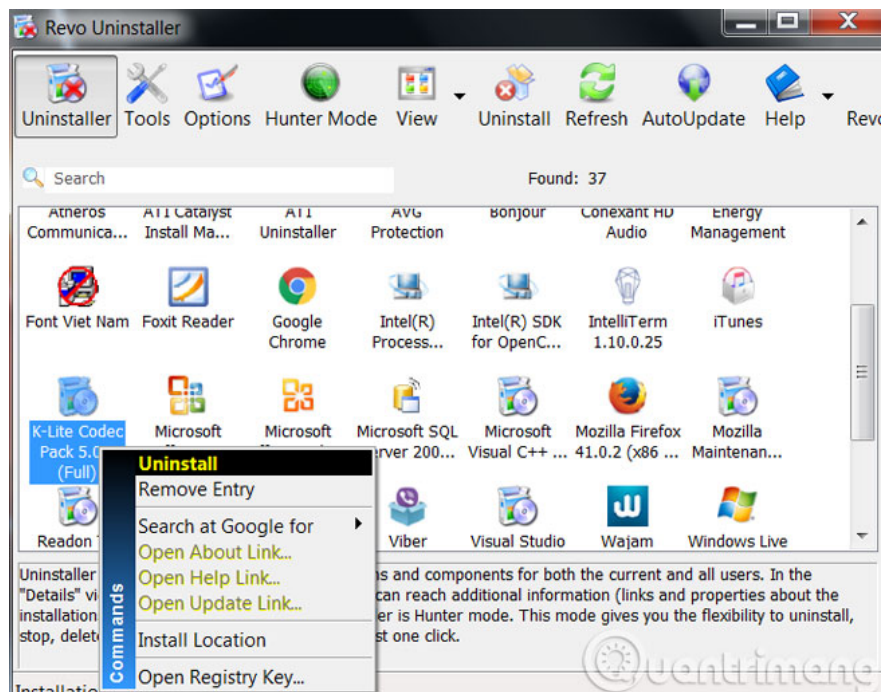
Revo Uninstaller

Uninstaller Tools Options Hunter Mode View Uninstall Refresh AutoUpdate Help Revo

Search

Found: 37

Atheros Communica... ATI Catalyst Install Ma... ATI Uninstaller AVG Protection Bonjour Conexant HD Audio Energy Management

Font Viet Nam Foxit Reader Google Chrome Intel(R) Process... Intel(R) SDK for OpenC... IntelliTerm 1.10.0.25 iTunes

K-Lite Codec Pack 5.0 (Full) Microsoft Microsoft Microsoft SQL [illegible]rver 200... Microsoft Visual C++ ... Mozilla Firefox 41.0.2 (x86 ... Mozilla Maintenan...

Readon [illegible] Viber Visual Studio Wajam Windows Live

Uninstaller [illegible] "Details" vi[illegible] installation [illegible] stop, delete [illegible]

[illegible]ns and components for both the current and all users. In the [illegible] can reach additional information (links and properties about the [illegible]er is Hunter mode. This mode gives you the flexibility to uninstall, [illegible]st one click.

Installatio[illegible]

Commands
Uninstall
Remove Entry
Search at Google for
Open About Link...
Open Help Link...
Open Update Link...
Install Location
Open Registry Key...

Quantrimang